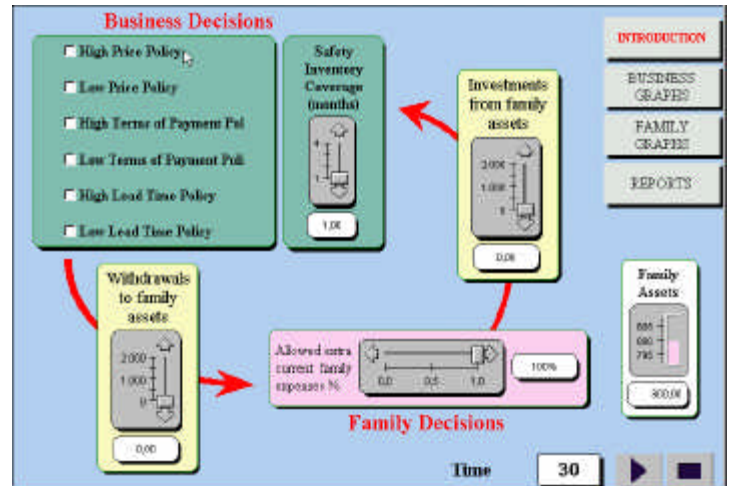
Business Decisions

High Price Policy

Low Price Policy

High Terms of Payment Pol

Low Terms of Payment Poli

High Lead Time Policy

Low Lead Time Policy

Safety Inventory Coverage (months)

4

1

1,00

Investments from family assets

2,000

1,000

0

0,00

INTRODUCTION

BUSINESS GRAPHS

FAMILY GRAPHS

REPORTS

Withdrawals to family assets

2,000

1,000

0

0,00

Allowed extra current family expenses %

0,0

0,5

1,0

100%

Family Decisions

Family Assets

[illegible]

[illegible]

795

800,00

Time

30